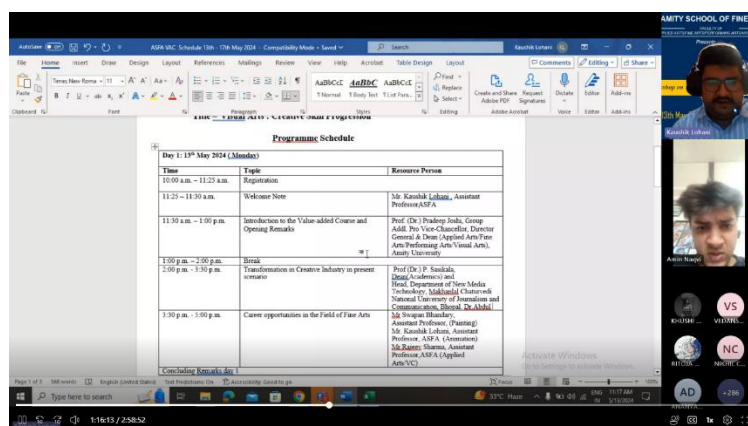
AMITY SCHOOL OF FINE

AutoSave Off ASFA VAC Schedule 13th - 17th May 2024 - Compatibility Mode • Saved Search Kaushik Lohani

File Home Insert Draw Design Layout References Mailings Review View Help Acrobat Table Design Layout Comments Editing Share

Times New Roma 11 AaBbCcE AaBbCc AaBbCcE Find Replace Select Create and Share Adobe PDF Request Signatures Dictate Editor Add-ins

Paste Clipboard Font Paragraph 1 Normal 1 Body Text 1 List Para... Styles Editing Adobe Acrobat Voice Editor Add-ins

Title – Visual Arts : Creative Skill Progression

Programme Schedule

Day 1: 13th May 2024 ( Monday)

| Time | Topic | Resource Person |
|---|---|---|
| 10:00 a.m. – 11:25 a.m. | Registration | |
| 11:25 – 11:30 a.m. | Welcome Note | Mr. Kaushik Lohani, Assistant Professor,ASFA |
| 11:30 a.m. – 1:00 p.m. | Introduction to the Value-added Course and Opening Remarks | Prof. (Dr.) Pradeep Joshi, Group Addl. Pro Vice-Chancellor, Director General & Dean (Applied Arts/Fine Arts/Performing Arts/Visual Arts), Amity University |
| 1:00 p.m. – 2:00 p.m. | Break | |
| 2:00 p.m. – 3:30 p.m. | Transformation in Creative Industry in present scenario | Prof (Dr.) P. Sasikala, Dean(Academics) and Head, Department of New Media Technology, Makhanlal Chaturvedi National University of Journalism and Communication, Bhopal. Dr.Abdul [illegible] |
| 3:30 p.m. – 5:00 p.m. | Career opportunities in the Field of Fine Arts | Mr. Swapan Bhandary, Assistant Professor, (Painting) Mr. Kaushik Lohani, Assistant Professor, ASFA (Animation) Mr.Rajeev Sharma, Assistant Professor,ASFA (Applied Arts/VC) |
| Concluding Remarks day 1 | | |

Kaushik Lohani

Amin Naqvi

KHUSHI ... VS VEDANS... RITUJA ... NC NIKHIL C... AD ANANYA... +286

Activate Windows
Go to Settings to activate Windows.

Page 1 of 3 588 words English (United States) Text Predictions: On Accessibility: Good to go Focus 100%

Type here to search 33°C Haze ENG IN 11:17 AM 5/13/2024

1:16:13 / 2:58:52 1x